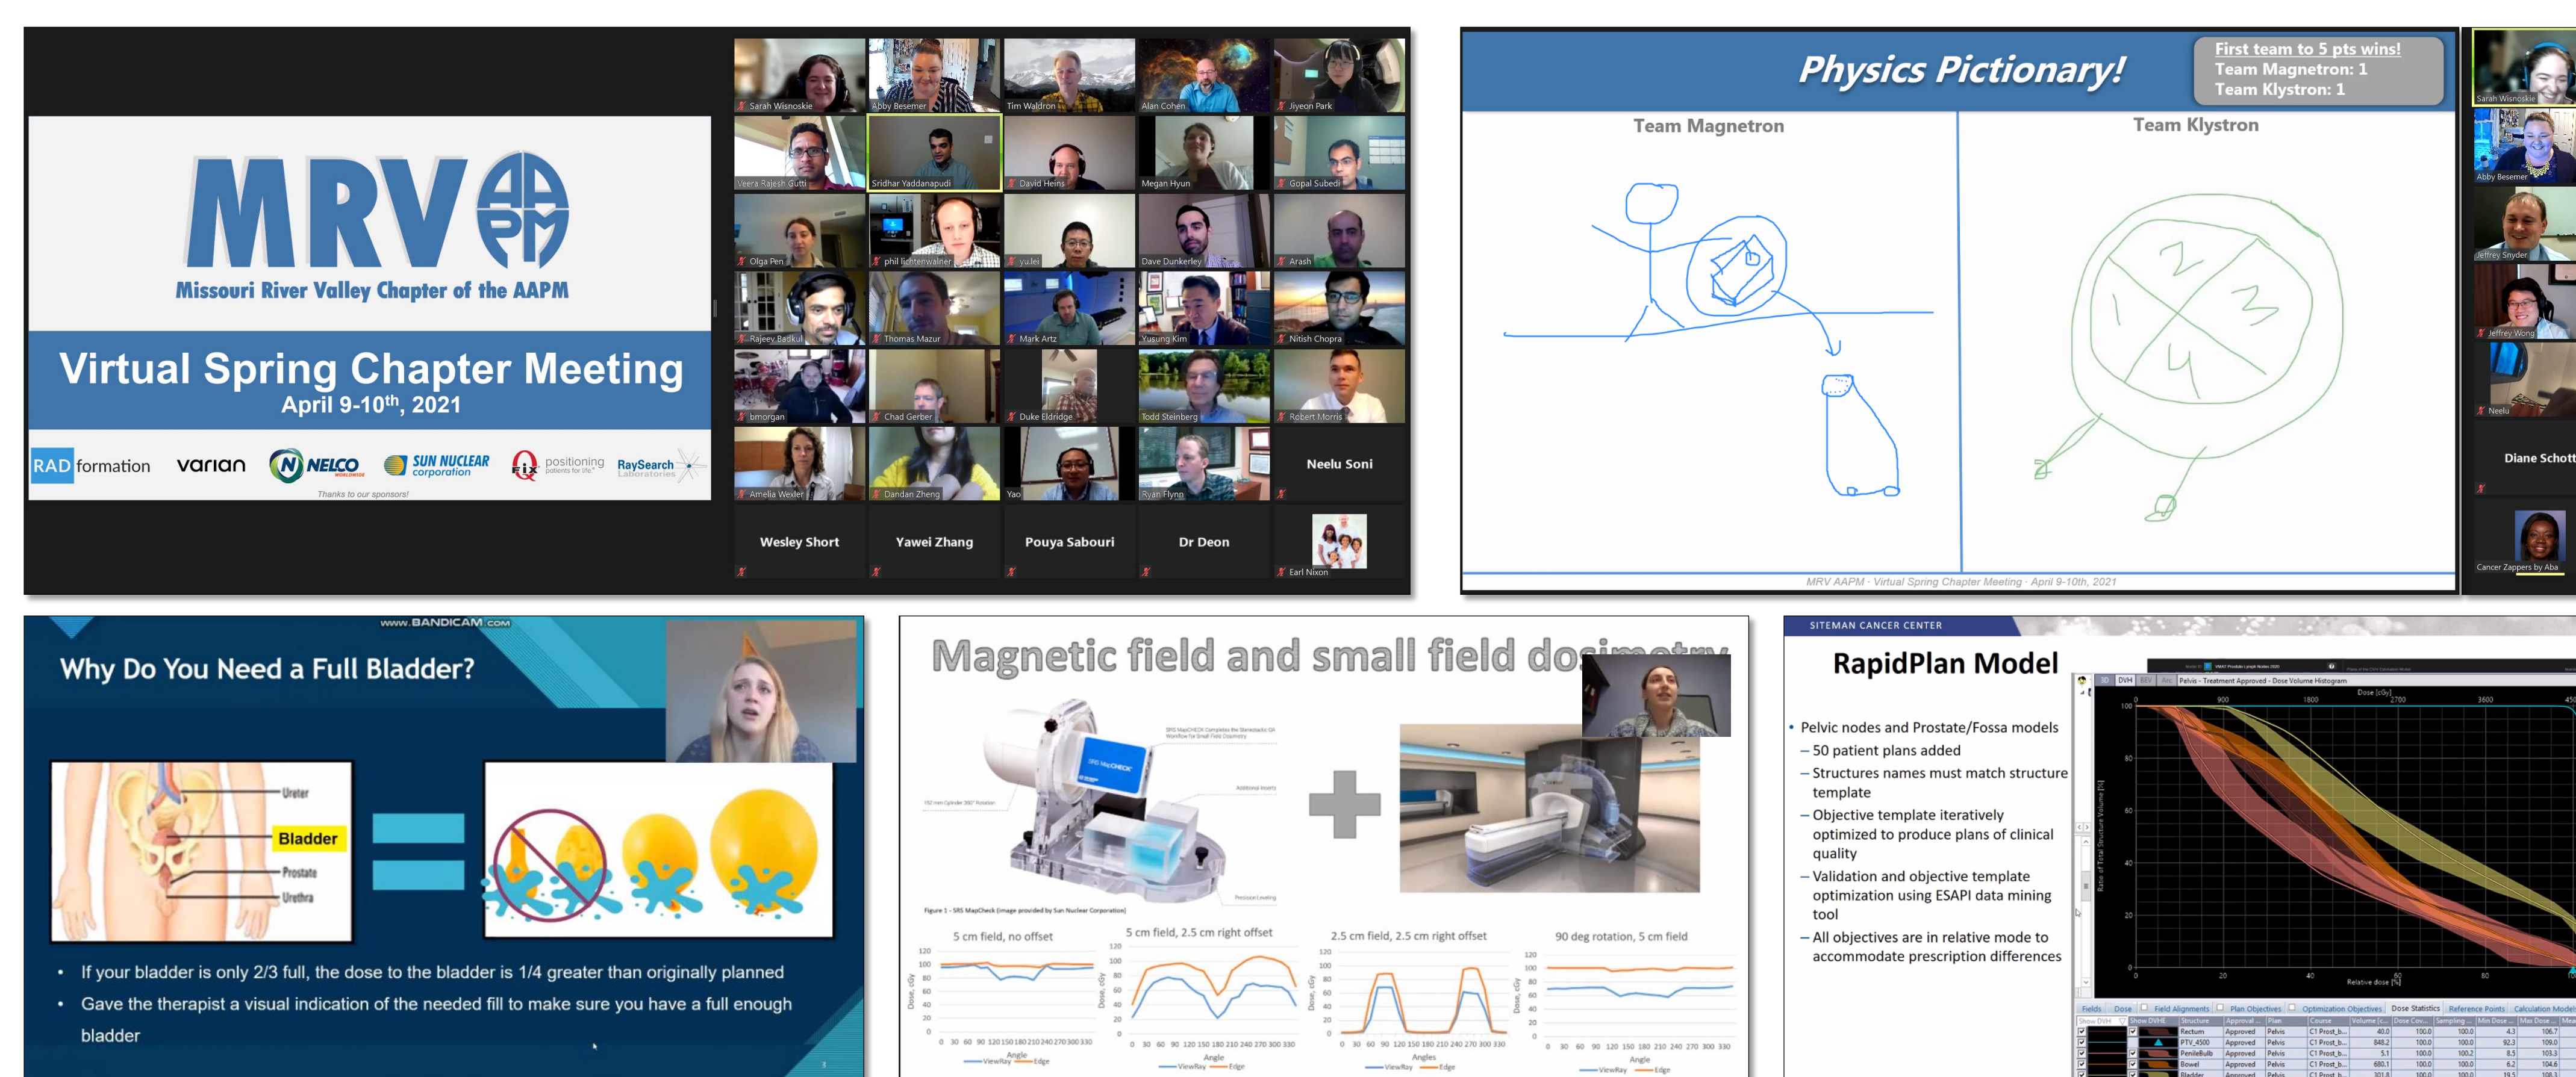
MRV AAPM
Missouri River Valley Chapter of the AAPM

Virtual Spring Chapter Meeting
April 9-10$^{th}$, 2021

RAD formation varian NELCO SUN NUCLEAR corporation Fix positioning RaySearch Laboratories
Thanks to our sponsors!

Sarah Wisnoskie
Abby Besemer
Tim Waldron
Alan Cohen
Jiyeon Park
Veera Rajesh Gutti
Sridhar Yaddanapudi
David Heins
Megan Hyun
Gopal Subedi
Olga Pen
phil lichtenwalner
yu.lei
Dave Dunkerley
Arash
Rajeev Badkul
Thomas Mazur
Mark Artz
Yusung Kim
Nitish Chopra
bmorgan
Chad Gerber
Duke Eldridge
Todd Steinberg
Robert Morris
Amelia Wexler
Dandan Zheng
Yao
Ryan Flynn
Neelu Soni
Wesley Short
Yawei Zhang
Pouya Sabouri
Dr Deon
Earl Nixon

Physics Pictionary!
First team to 5 pts wins!
Team Magnetron: 1
Team Klystron: 1

Team Magnetron
Team Klystron
MRV AAPM · Virtual Spring Chapter Meeting · April 9-10th, 2021

Sarah Wisnoskie
Abby Besemer
Jeffrey Snyder
Jeffrey Wong
Neelu
Diane Schott
Cancer Zappers by Aba

www.BANDICAM.com
Why Do You Need a Full Bladder?
Ureter
Bladder
Prostate
Urethra
• If your bladder is only 2/3 full, the dose to the bladder is 1/4 greater than originally planned
• Gave the therapist a visual indication of the needed fill to make sure you have a full enough bladder

Magnetic field and small field do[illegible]
Figure 1 - SRS MapCheck (image provided by Sun Nuclear Corporation)
5 cm field, no offset
5 cm field, 2.5 cm right offset
2.5 cm field, 2.5 cm right offset
90 deg rotation, 5 cm field
Angle
ViewRay Edge

SITEMAN CANCER CENTER
RapidPlan Model
• Pelvic nodes and Prostate/Fossa models
– 50 patient plans added
– Structures names must match structure template
– Objective template iteratively optimized to produce plans of clinical quality
– Validation and objective template optimization using ESAPI data mining tool
– All objectives are in relative mode to accommodate prescription differences
Pelvis - Treatment Approved - Dose Volume Histogram
Dose [cGy]
Relative dose [%]
Ratio of Total Structure Volume [%]
Rectum
PTV_4500
PenileBulb
Bowel
Bladder